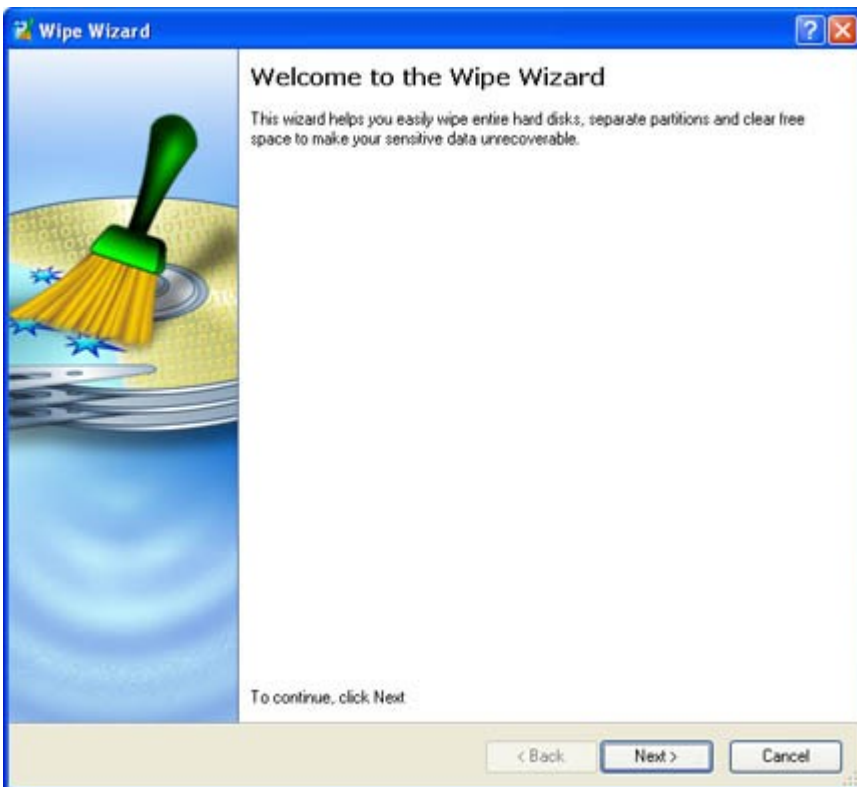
Wipe Wizard

?

Welcome to the Wipe Wizard

This wizard helps you easily wipe entire hard disks, separate partitions and clear free space to make your sensitive data unrecoverable.

To continue, click Next

< Back

Next >

Cancel